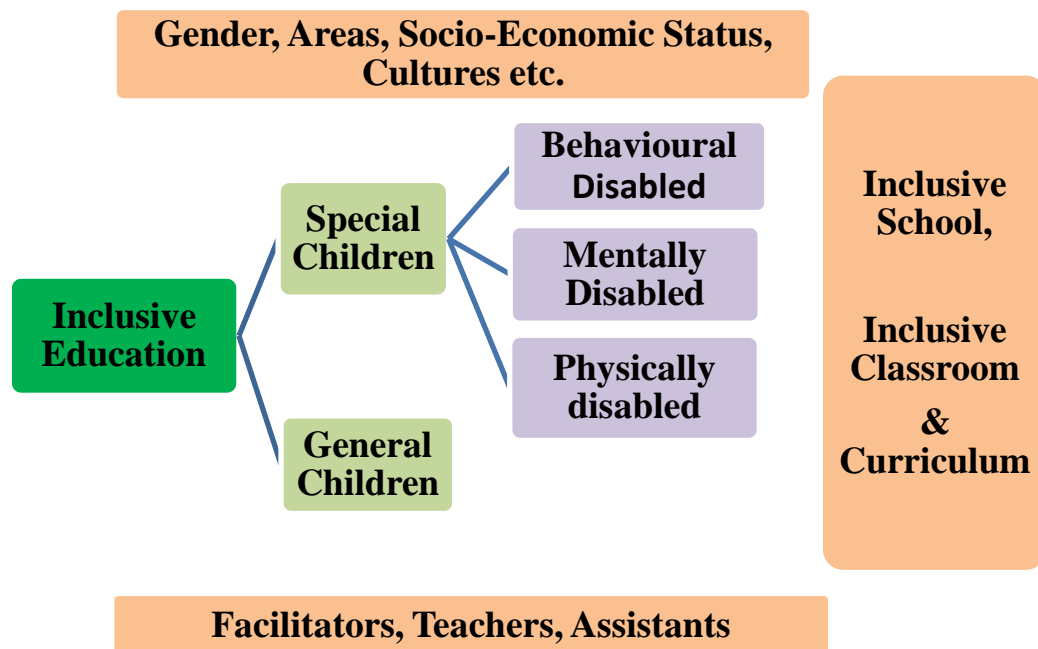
Gender, Areas, Socio-Economic Status, Cultures etc.

Inclusive Education

Special Children

General Children

Behavioural Disabled

Mentally Disabled

Physically disabled

Inclusive School,

Inclusive Classroom & Curriculum

Facilitators, Teachers, Assistants